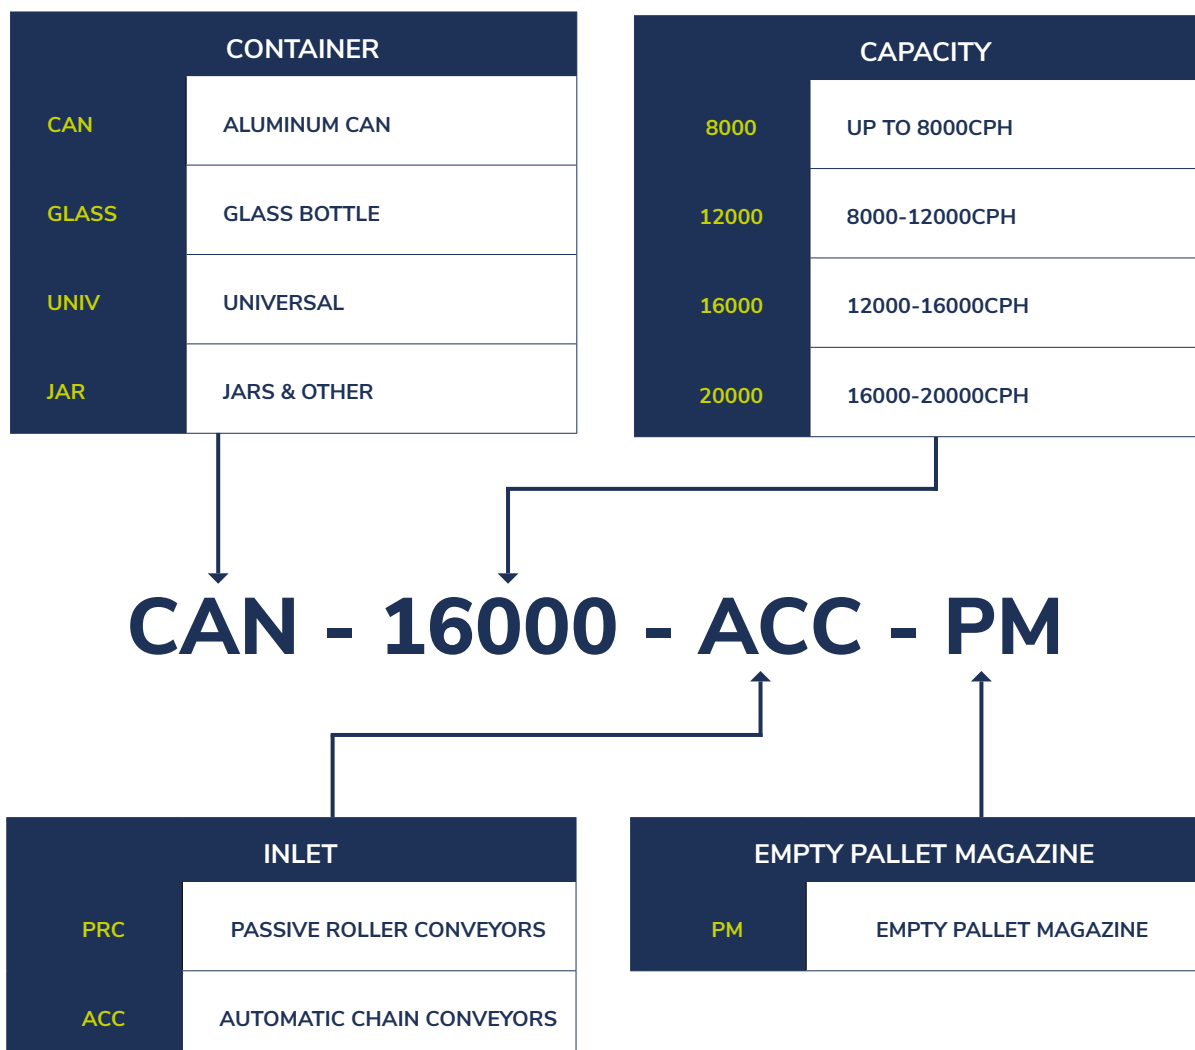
CONTAINER

| | |
|---|---|
| CAN | ALUMINUM CAN |
| GLASS | GLASS BOTTLE |
| UNIV | UNIVERSAL |
| JAR | JARS & OTHER |

CAPACITY

| | |
|---|---|
| 8000 | UP TO 8000CPH |
| 12000 | 8000-12000CPH |
| 16000 | 12000-16000CPH |
| 20000 | 16000-20000CPH |

CAN - 16000 - ACC - PM

INLET

| | |
|---|---|
| PRC | PASSIVE ROLLER CONVEYORS |
| ACC | AUTOMATIC CHAIN CONVEYORS |

EMPTY PALLET MAGAZINE

| | |
|---|---|
| PM | EMPTY PALLET MAGAZINE |